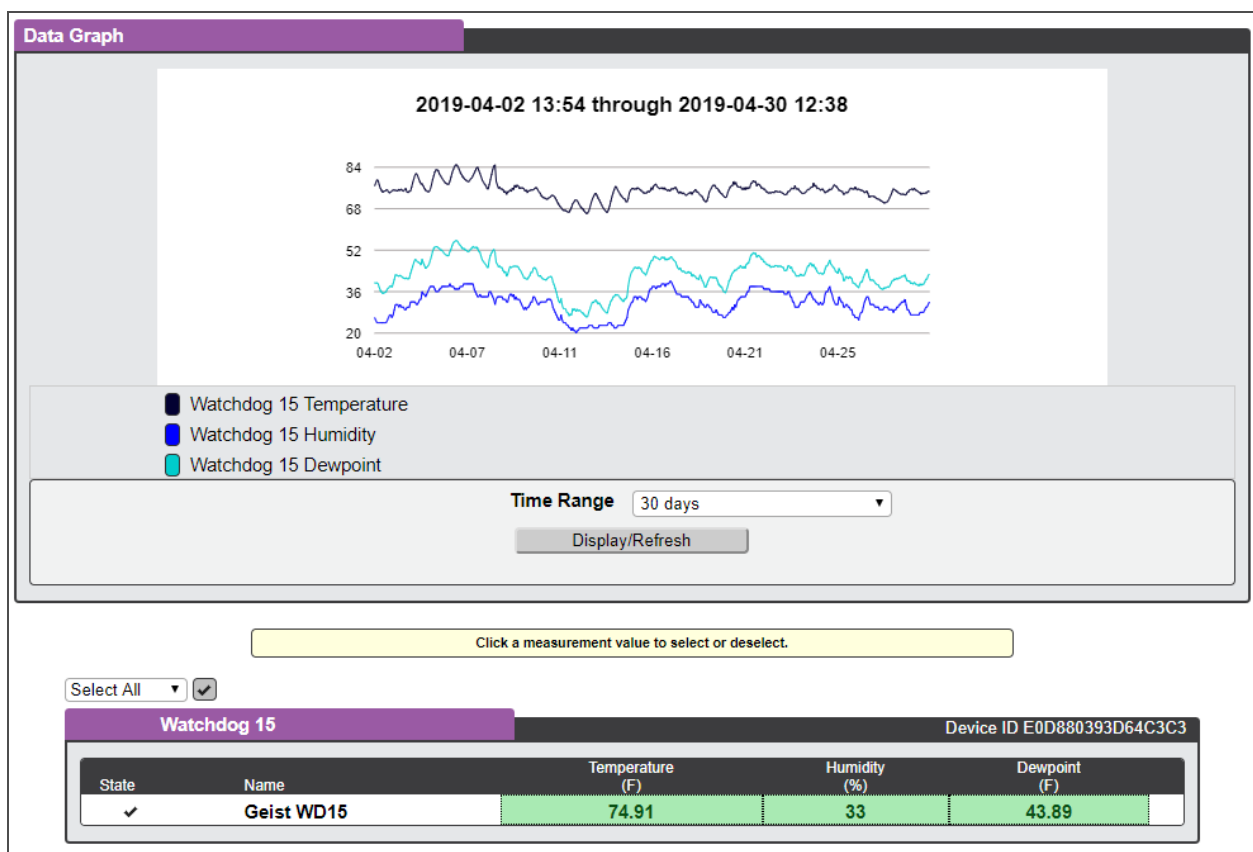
Data Graph

2019-04-02 13:54 through 2019-04-30 12:38

84
68
52
36
20
04-02 04-07 04-11 04-16 04-21 04-25

Watchdog 15 Temperature
Watchdog 15 Humidity
Watchdog 15 Dewpoint

Time Range 30 days

Display/Refresh

Click a measurement value to select or deselect.

Select All

Watchdog 15

Device ID E0D880393D64C3C3

| State | Name | Temperature (F) | Humidity (%) | Dewpoint (F) |
|---|---|---|---|---|
| ✔ | Geist WD15 | 74.91 | 33 | 43.89 |